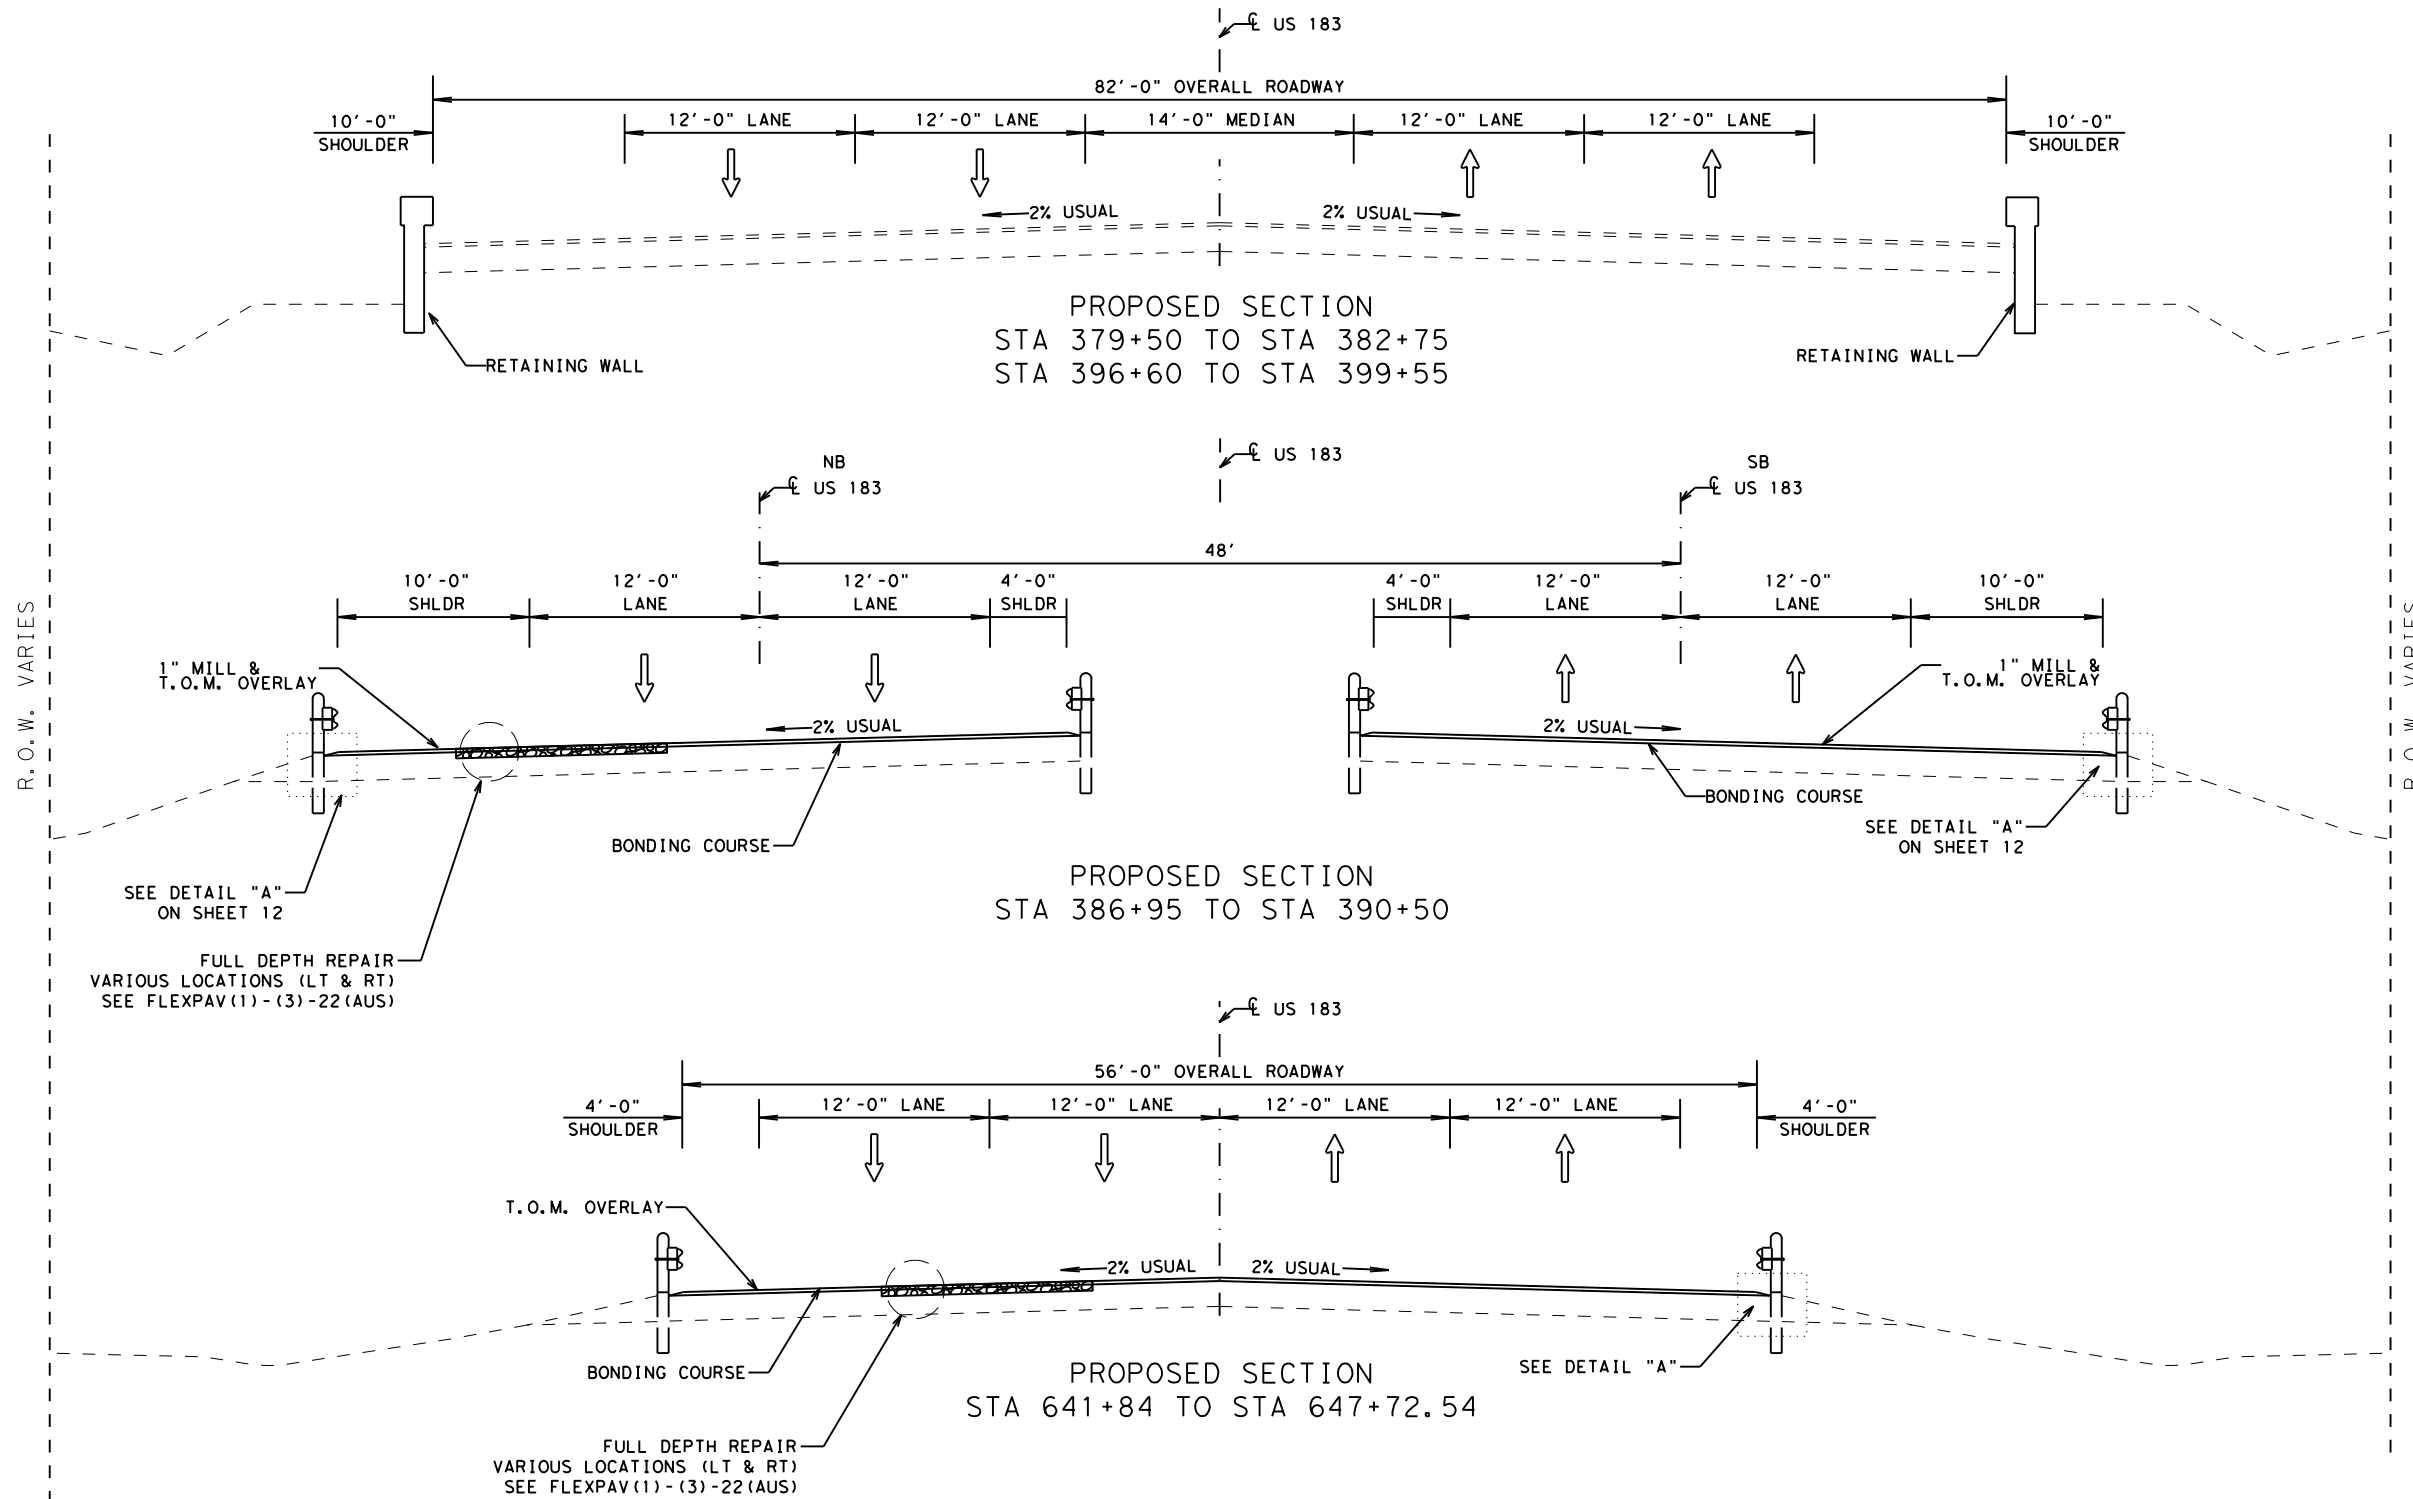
℄ US 183

82'-0" OVERALL ROADWAY

10'-0" SHOULDER
12'-0" LANE
12'-0" LANE
14'-0" MEDIAN
12'-0" LANE
12'-0" LANE
10'-0" SHOULDER

2% USUAL
2% USUAL

PROPOSED SECTION
STA 379+50 TO STA 382+75
STA 396+60 TO STA 399+55

RETAINING WALL
RETAINING WALL

℄ US 183
NB ℄ US 183
SB ℄ US 183

48'

10'-0" SHLDR
12'-0" LANE
12'-0" LANE
4'-0" SHLDR
4'-0" SHLDR
12'-0" LANE
12'-0" LANE
10'-0" SHLDR

1" MILL & T.O.M. OVERLAY
1" MILL & T.O.M. OVERLAY

2% USUAL
2% USUAL

BONDING COURSE
BONDING COURSE

SEE DETAIL "A" ON SHEET 12
SEE DETAIL "A" ON SHEET 12

PROPOSED SECTION
STA 386+95 TO STA 390+50

FULL DEPTH REPAIR
VARIOUS LOCATIONS (LT & RT)
SEE FLEXPAV(1)-(3)-22(AUS)

R.O.W. VARIES
R.O.W. VARIES

℄ US 183

56'-0" OVERALL ROADWAY

4'-0" SHOULDER
12'-0" LANE
12'-0" LANE
12'-0" LANE
12'-0" LANE
4'-0" SHOULDER

T.O.M. OVERLAY

2% USUAL
2% USUAL

BONDING COURSE

PROPOSED SECTION
STA 641+84 TO STA 647+72.54

SEE DETAIL "A"

FULL DEPTH REPAIR
VARIOUS LOCATIONS (LT & RT)
SEE FLEXPAV(1)-(3)-22(AUS)